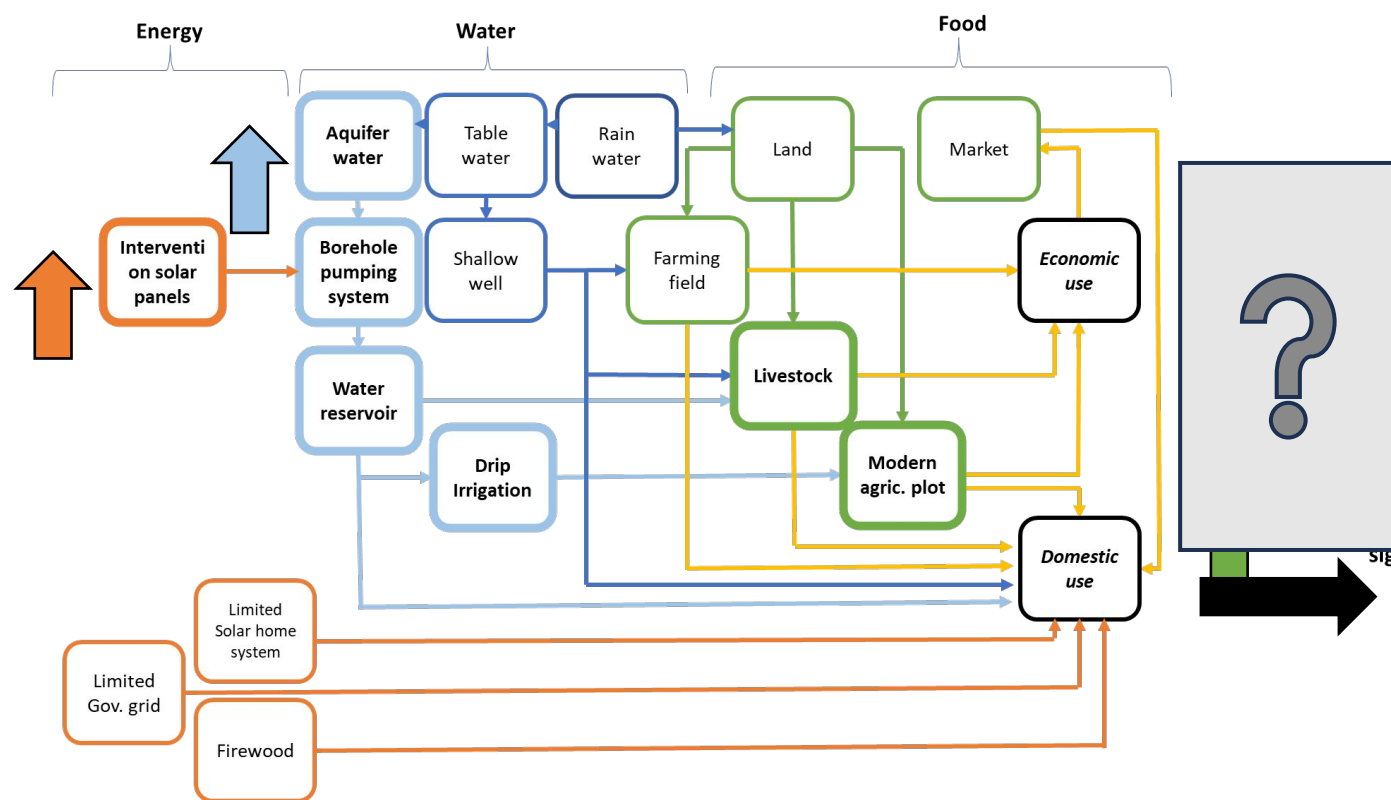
Energy

Water

Food

Aquifer water

Table water

Rain water

Land

Market

Interventi on solar panels

Borehole pumping system

Shallow well

Farming field

Economic use

?

Livestock

Water reservoir

Drip Irrigation

Modern agric. plot

Domestic use

sig

Limited Solar home system

Limited Gov. grid

Firewood